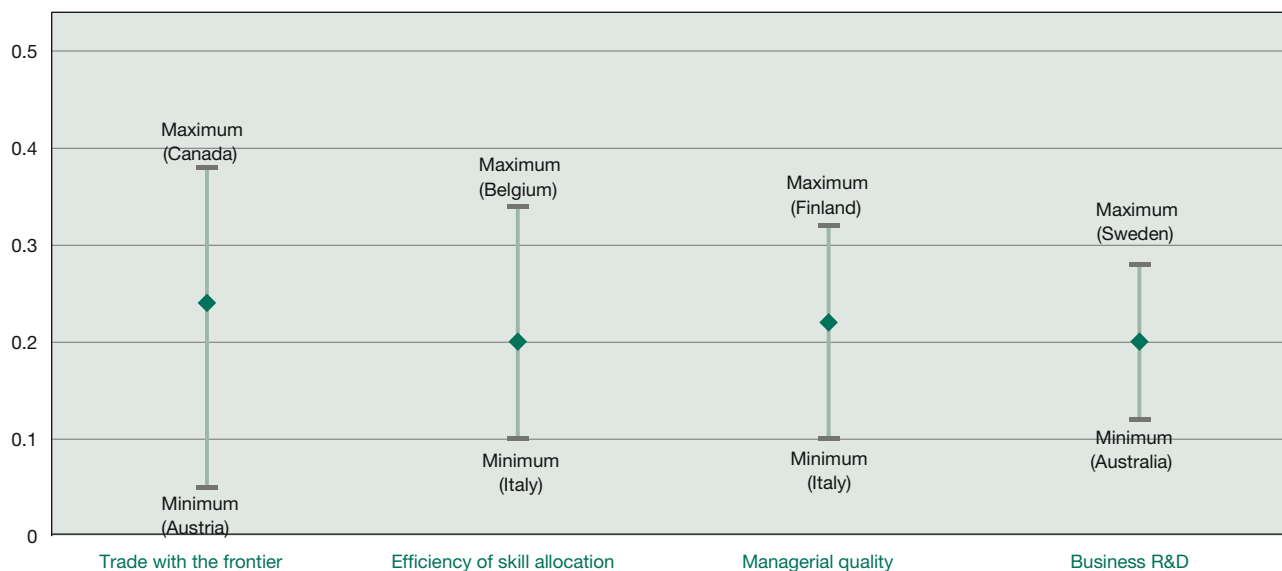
0.5
0.4
0.3
0.2
0.1
0

Maximum (Canada)
Minimum (Austria)
Maximum (Belgium)
Minimum (Italy)
Maximum (Finland)
Minimum (Italy)
Maximum (Sweden)
Minimum (Australia)

Trade with the frontier
Efficiency of skill allocation
Managerial quality
Business R&D